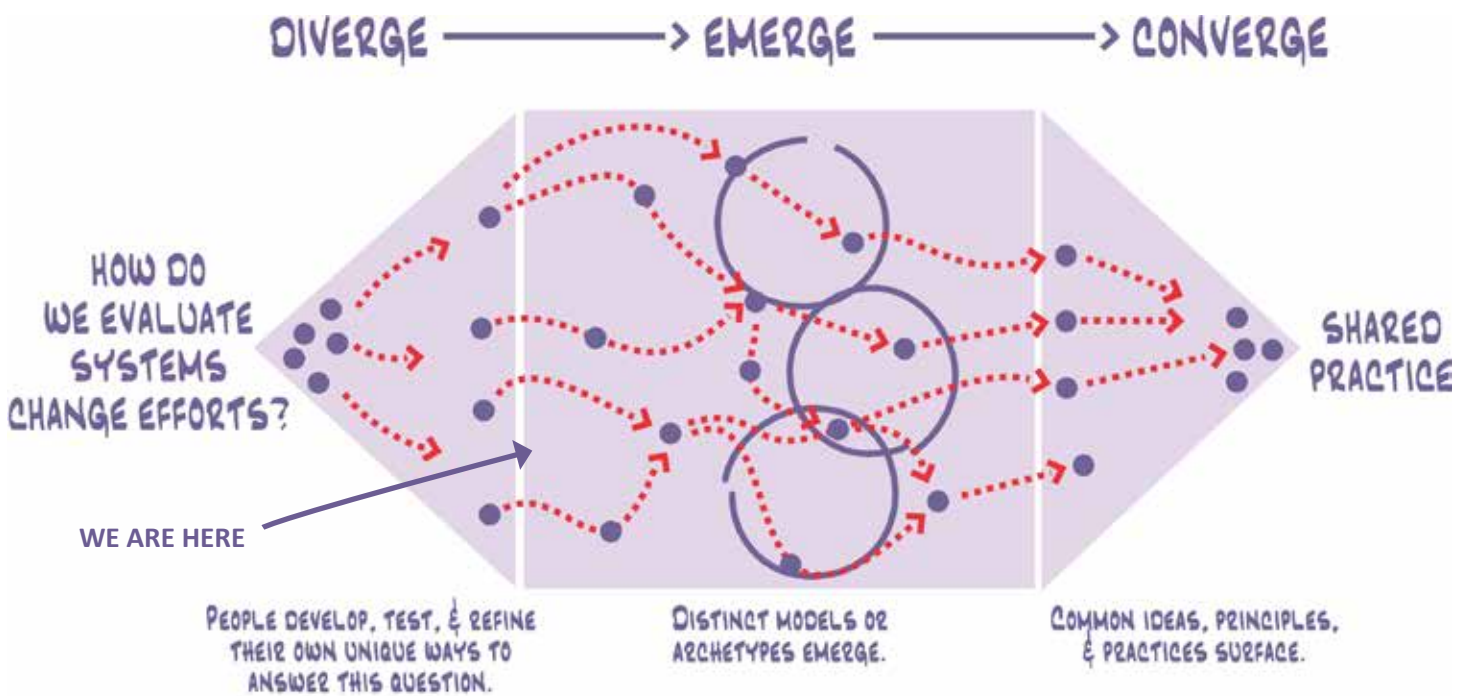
DIVERGE ——> EMERGE ——> CONVERGE

HOW DO WE EVALUATE SYSTEMS CHANGE EFFORTS?

SHARED PRACTICE

WE ARE HERE

PEOPLE DEVELOP, TEST, & REFINE THEIR OWN UNIQUE WAYS TO ANSWER THIS QUESTION.

DISTINCT MODELS OR ARCHETYPES EMERGE.

COMMON IDEAS, PRINCIPLES, & PRACTICES SURFACE.